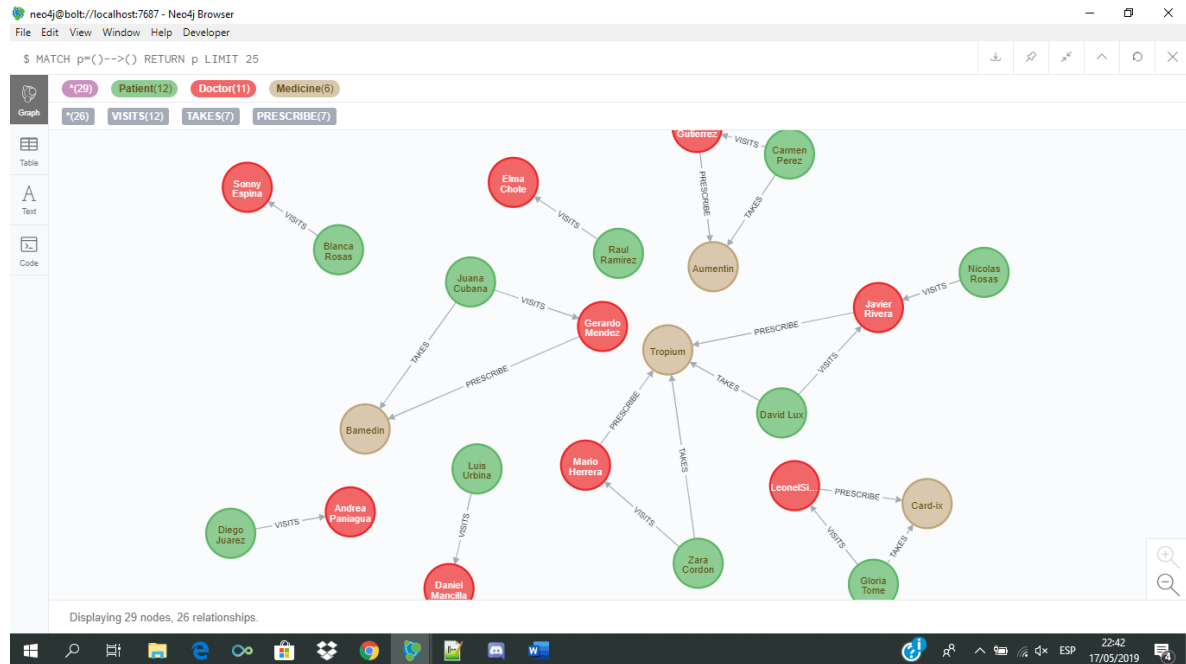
neo4j@bolt://localhost:7687 - Neo4j Browser

File Edit View Window Help Developer

$ MATCH p=()-->() RETURN p LIMIT 25

*(29) Patient(12) Doctor(11) Medicine(6)

*(26) VISITS(12) TAKES(7) PRESCRIBE(7)

Graph

Table

Text

Code

Gutierrez
VISITS
Carmen Perez
PRESCRIBE
TAKES
Aumentin
Sonny Espina
VISITS
Blanca Rosas
Elma Chole
VISITS
Raul Ramirez
Nicolas Rosas
VISITS
Javier Rivera
Juana Cubana
VISITS
Gerardo Mendez
PRESCRIBE
Tropium
TAKES
PRESCRIBE
TAKES
VISITS
David Lux
Bamedin
PRESCRIBE
Luis Urbina
Mario Herrera
TAKES
LeonelSi...
PRESCRIBE
Card-ix
Diego Juarez
VISITS
Andrea Paniagua
VISITS
VISITS
VISITS
TAKES
Zara Cordon
Gloria Tome
Daniel Mancilla

Displaying 29 nodes, 26 relationships.

ESP
22:42
17/05/2019
4